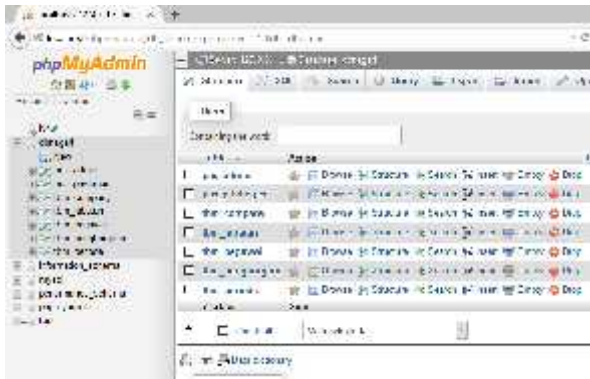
phpMyAdmin

New
donagrit
information_schema
mysql
performance_schema

Structure SQL Search Query Export Import

Filter
Containing the word:

Table Action
Browse Structure Search Insert Empty Drop
Browse Structure Search Insert Empty Drop
Browse Structure Search Insert Empty Drop
Browse Structure Search Insert Empty Drop
Browse Structure Search Insert Empty Drop
Browse Structure Search Insert Empty Drop
Browse Structure Search Insert Empty Drop

Check all With selected:

Print Data dictionary